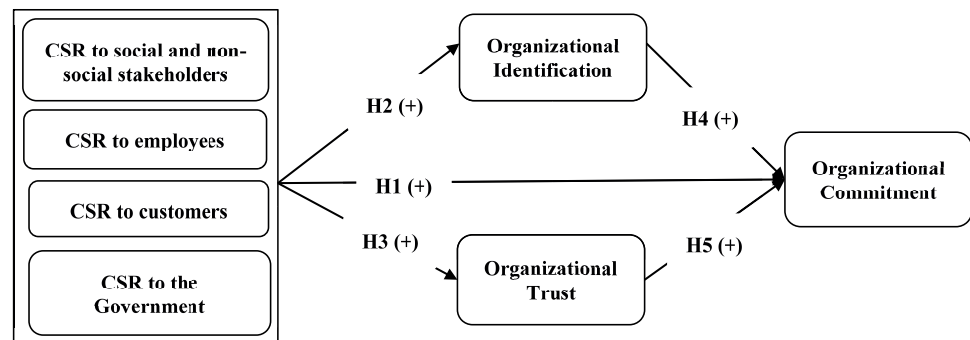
CSR to social and non-social stakeholders

CSR to employees

CSR to customers

CSR to the Government

H2 (+)

Organizational Identification

H4 (+)

H1 (+)

Organizational Commitment

H3 (+)

Organizational Trust

H5 (+)